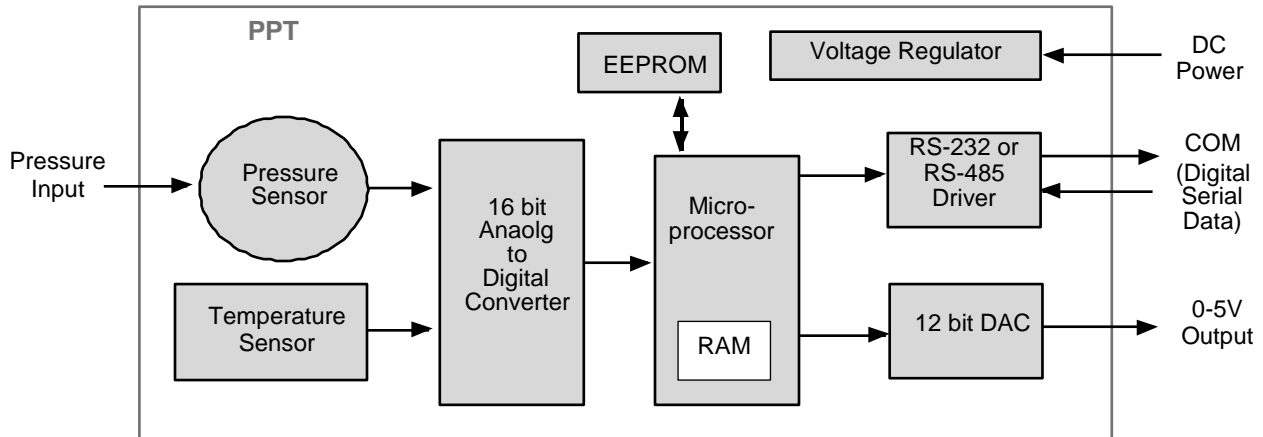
PPT

EEPROM

Voltage Regulator

DC Power

Pressure Input

Pressure Sensor

16 bit Anaolg to Digital Converter

Microprocessor

RAM

RS-232 or RS-485 Driver

COM (Digital Serial Data)

Temperature Sensor

12 bit DAC

0-5V Output